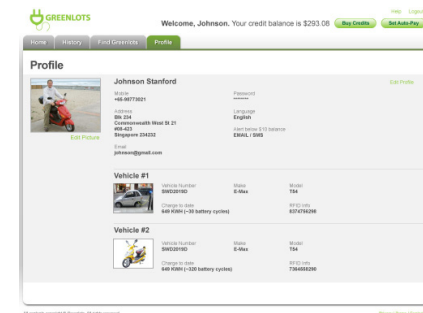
GREENLOTS

Welcome, Johnson. Your credit balance is $293.08

Buy Credits

Set Auto-Pay

Help Logout

Home History Find Greenlots Profile

Profile

Edit Picture

Johnson Stanford

Edit Profile

Mobile
+65-98773021

Password
********

Address
Blk 234
Commonwealth West St 21
#08-423
Singapore 234232

Language
English

Alert below $10 balance
EMAIL / SMS

Email
johnson@gmail.com

Vehicle #1

Vehicle Number
SWD2019D

Make
E-Max

Model
T84

Charge to date
649 KWH (~30 battery cycles)

RFID info
8374756298

Vehicle #2

Vehicle Number
SWD2019D

Make
E-Max

Model
T84

Charge to date
649 KWH (~320 battery cycles)

RFID info
7364559298

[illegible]

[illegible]